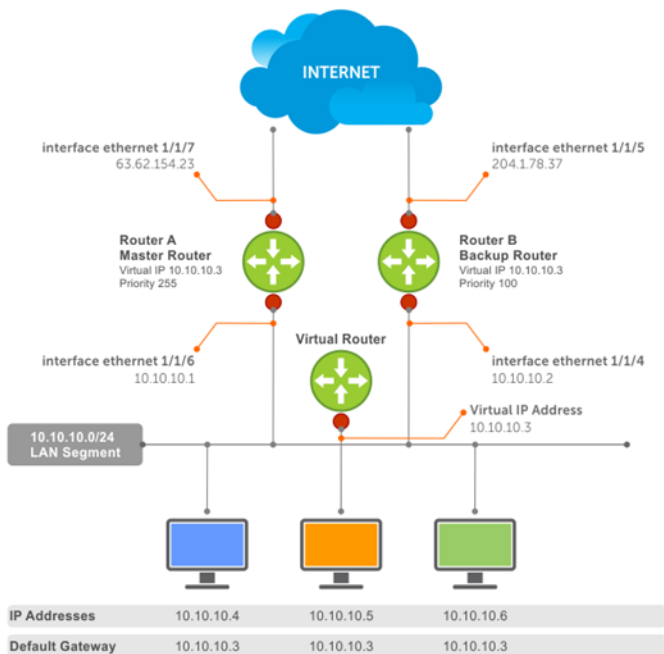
INTERNET

interface ethernet 1/1/7
63.62.154.23

interface ethernet 1/1/5
204.1.78.37

Router A
Master Router
Virtual IP 10.10.10.3
Priority 255

Router B
Backup Router
Virtual IP 10.10.10.3
Priority 100

Virtual Router

interface ethernet 1/1/6
10.10.10.1

interface ethernet 1/1/4
10.10.10.2

Virtual IP Address
10.10.10.3

10.10.10.0/24
LAN Segment

| IP Addresses | 10.10.10.4 | 10.10.10.5 | 10.10.10.6 |
|---|---|---|---|
| Default Gateway | 10.10.10.3 | 10.10.10.3 | 10.10.10.3 |